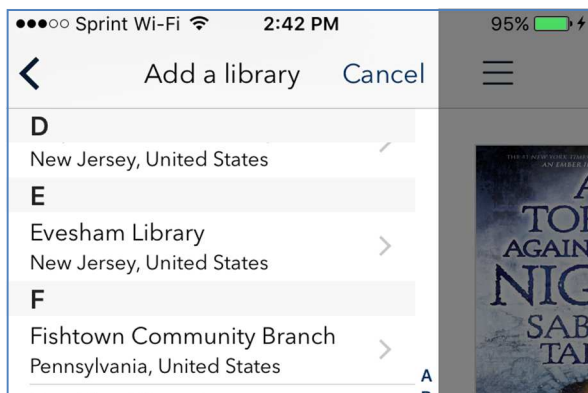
●●●○○ Sprint Wi-Fi 2:42 PM 95%

Add a library Cancel

D
New Jersey, United States
E
Evesham Library
New Jersey, United States
F
Fishtown Community Branch
Pennsylvania, United States

A

THE #1 NEW YORK TIMES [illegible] AN EMBER IN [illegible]
A
TOR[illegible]
AGAINS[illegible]
NIG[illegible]
SAB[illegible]
TAI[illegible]